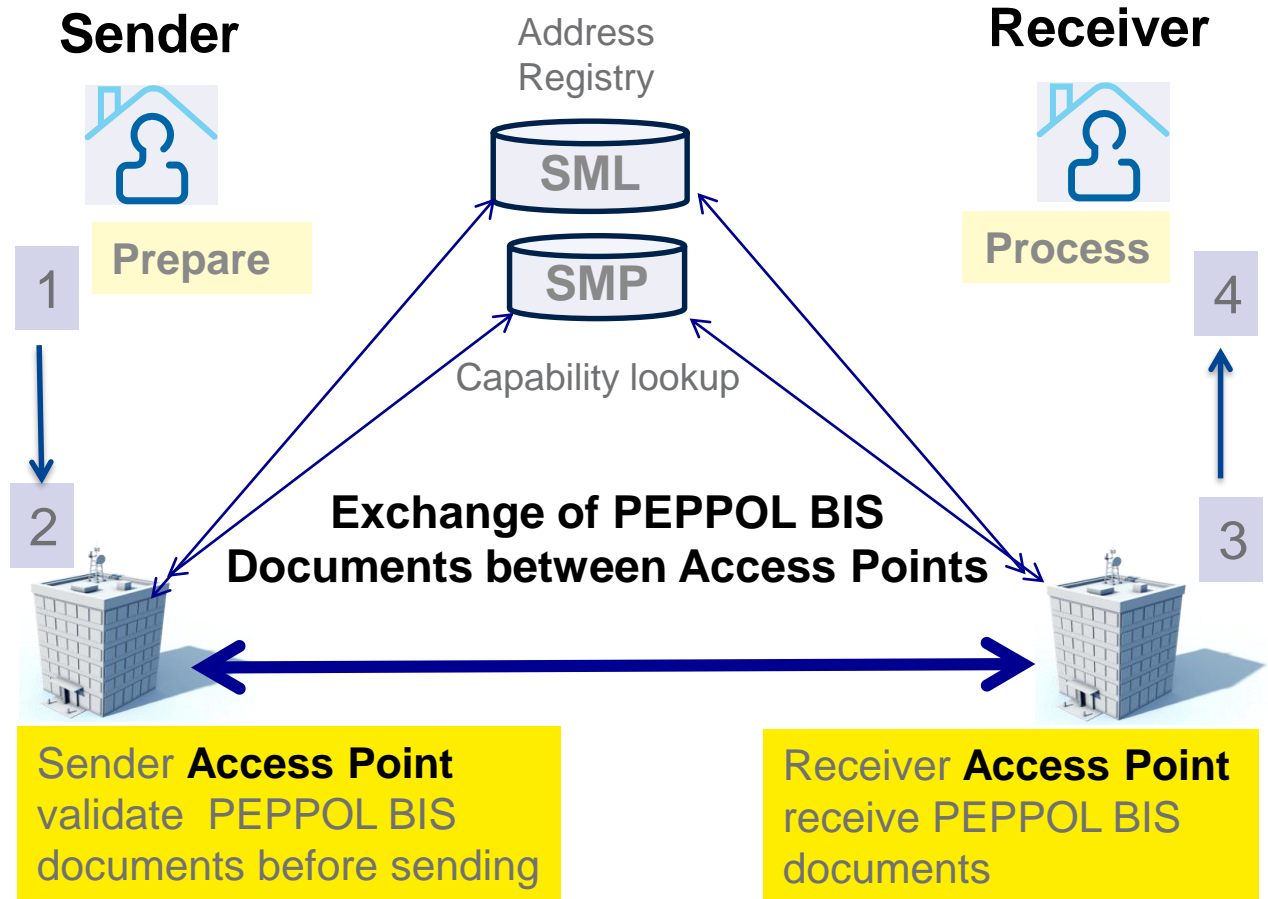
Sender

Address Registry

Receiver

SML

SMP

Prepare

Process

1

4

Capability lookup

2

3

Exchange of PEPPOL BIS Documents between Access Points

Sender **Access Point** validate PEPPOL BIS documents before sending

Receiver **Access Point** receive PEPPOL BIS documents